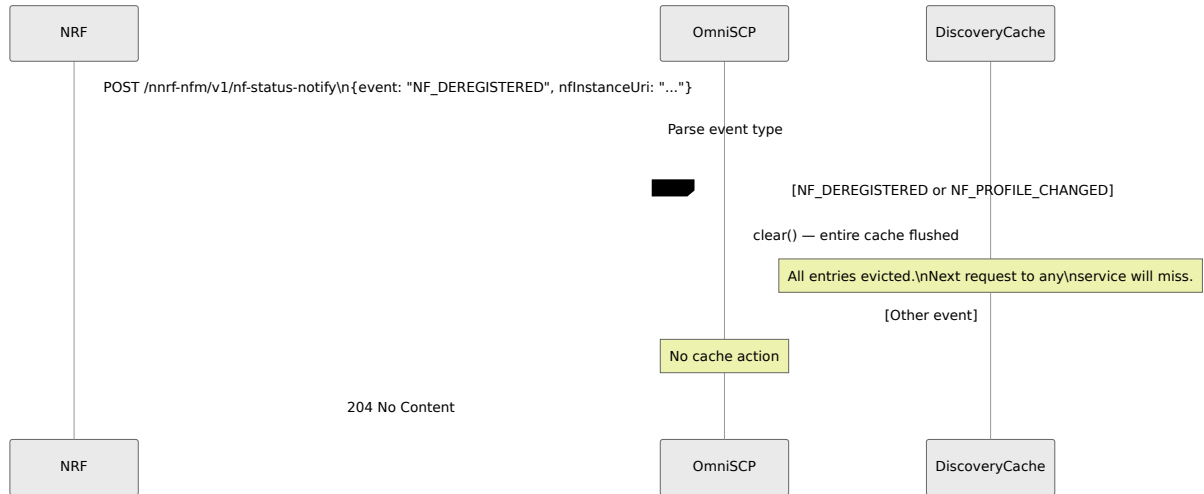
NRF

OmniSCP

DiscoveryCache

POST /nnrf-nfm/v1/nf-status-notify\n{event: "NF_DEREGISTERED", nfInstanceUri: "..."}

Parse event type

[NF_DEREGISTERED or NF_PROFILE_CHANGED]

clear() — entire cache flushed

All entries evicted.\nNext request to any\nservice will miss.

[Other event]

No cache action

204 No Content

NRF

OmniSCP

DiscoveryCache